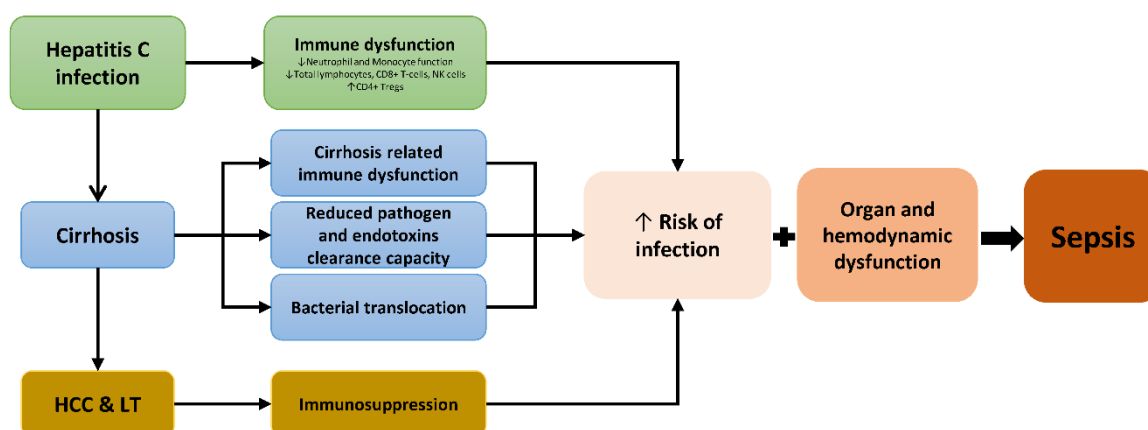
Hepatitis C infection

Immune dysfunction
↓Neutrophil and Monocyte function
↓Total lymphocytes, CD8+ T-cells, NK cells
↑CD4+ Tregs

Cirrhosis

Cirrhosis related immune dysfunction

Reduced pathogen and endotoxins clearance capacity

Bacterial translocation

↑ Risk of infection

+

Organ and hemodynamic dysfunction

Sepsis

HCC & LT

Immunosuppression